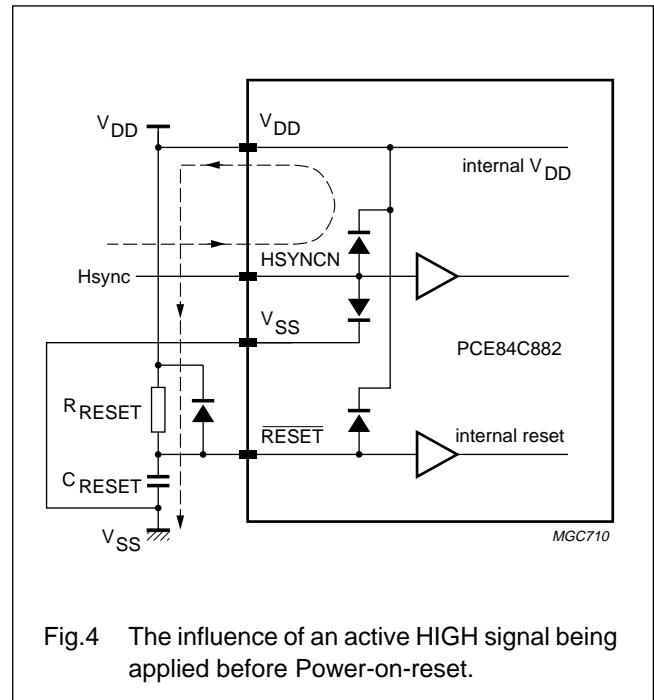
$V_{DD}$

$V_{DD}$

internal $V_{DD}$

Hsync

HSYNCN

$V_{SS}$

PCE84C882

$R_{RESET}$

$\overline{RESET}$

internal reset

$C_{RESET}$

$V_{SS}$

MGC710

Fig.4 The influence of an active HIGH signal being applied before Power-on-reset.